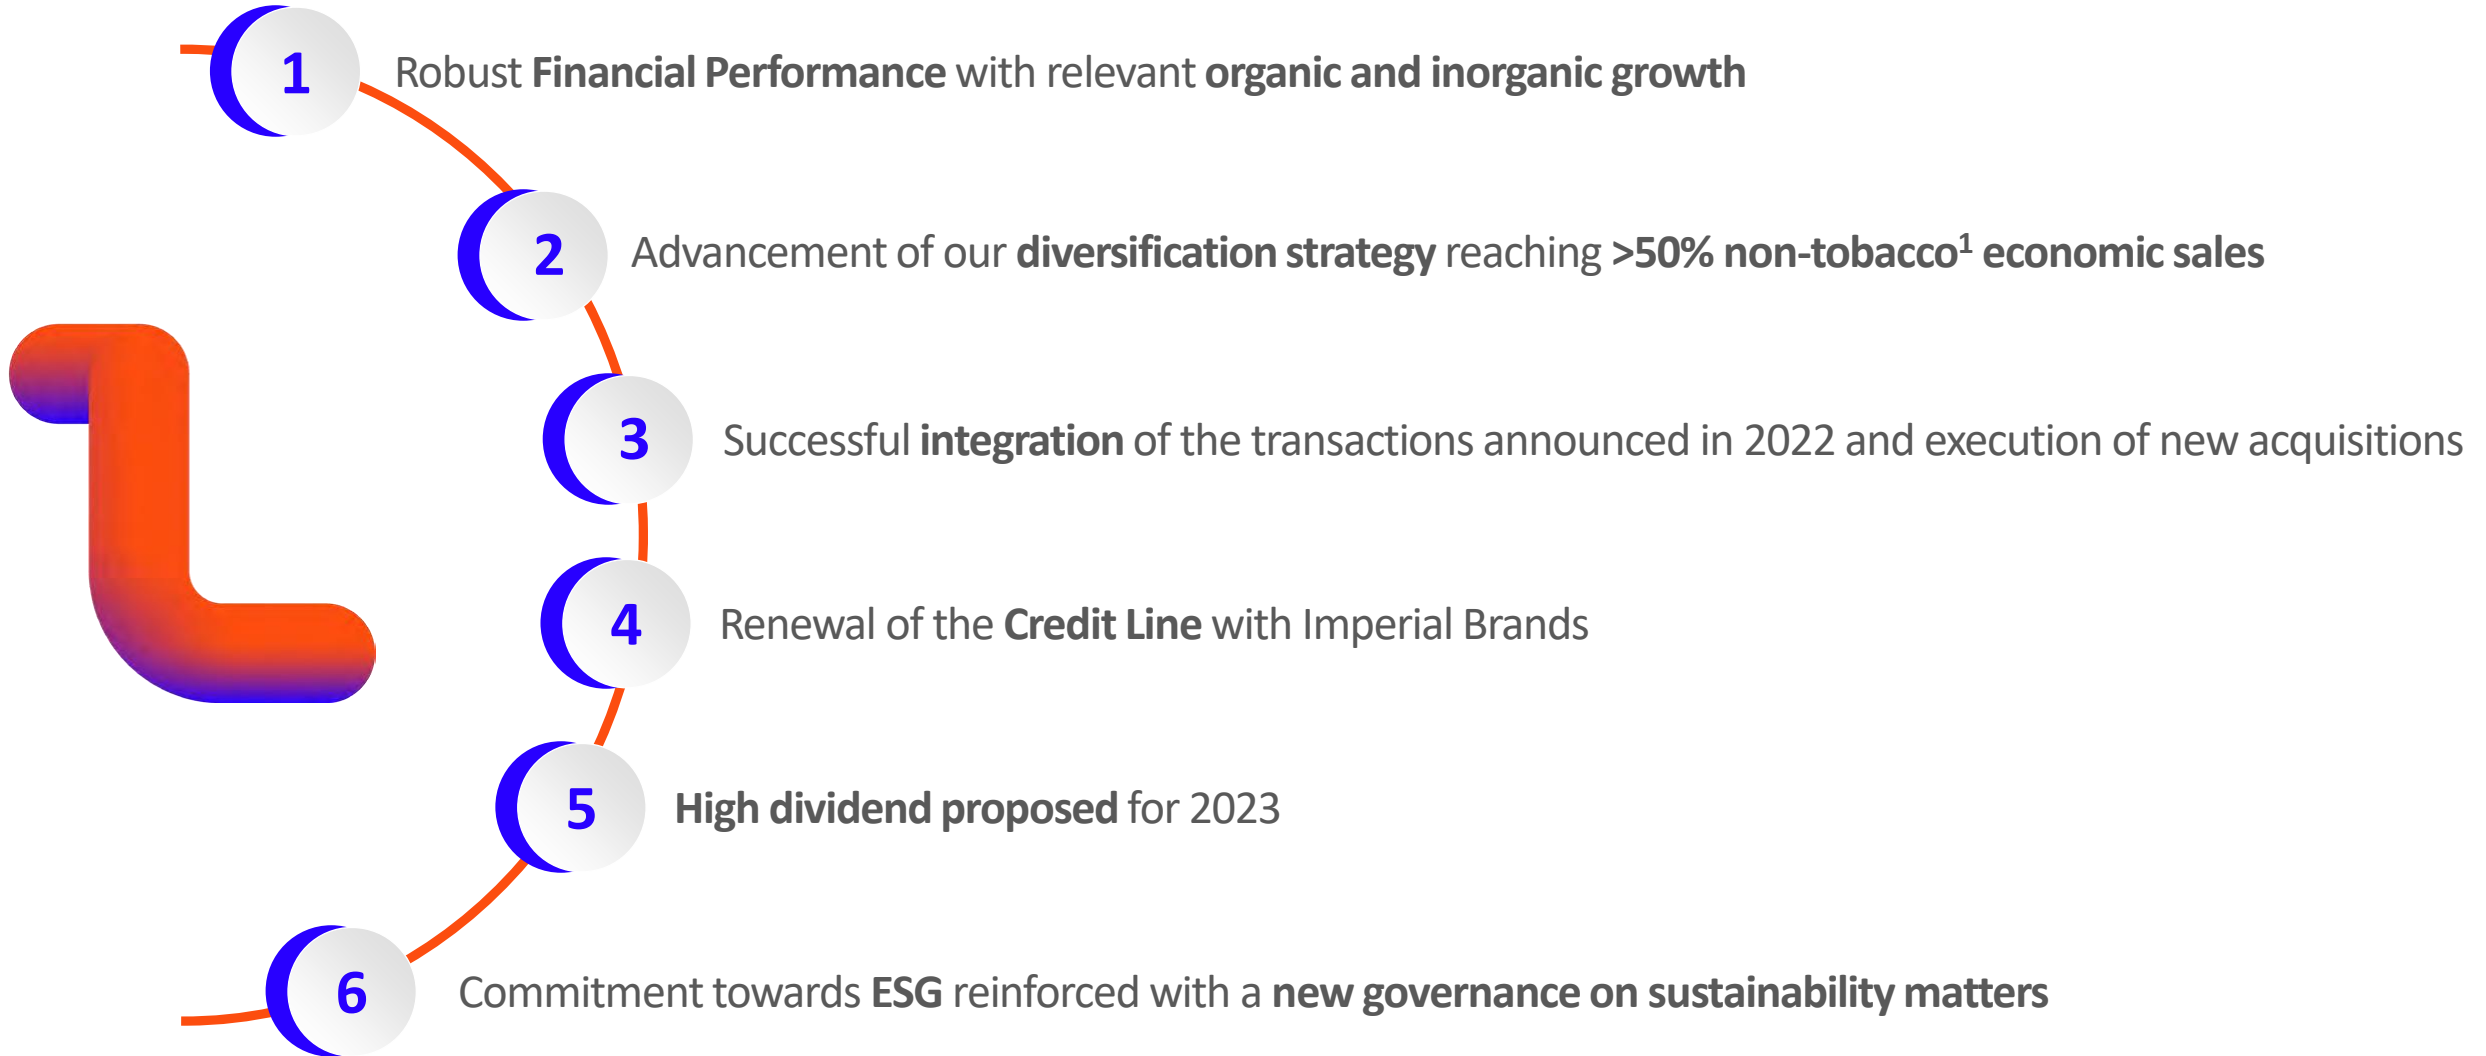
1 Robust **Financial Performance** with relevant **organic and inorganic growth**

2 Advancement of our **diversification strategy** reaching **>50% non-tobacco$^1$ economic sales**

3 Successful **integration** of the transactions announced in 2022 and execution of new acquisitions

4 Renewal of the **Credit Line** with Imperial Brands

5 **High dividend proposed** for 2023

6 Commitment towards **ESG** reinforced with a **new governance on sustainability matters**